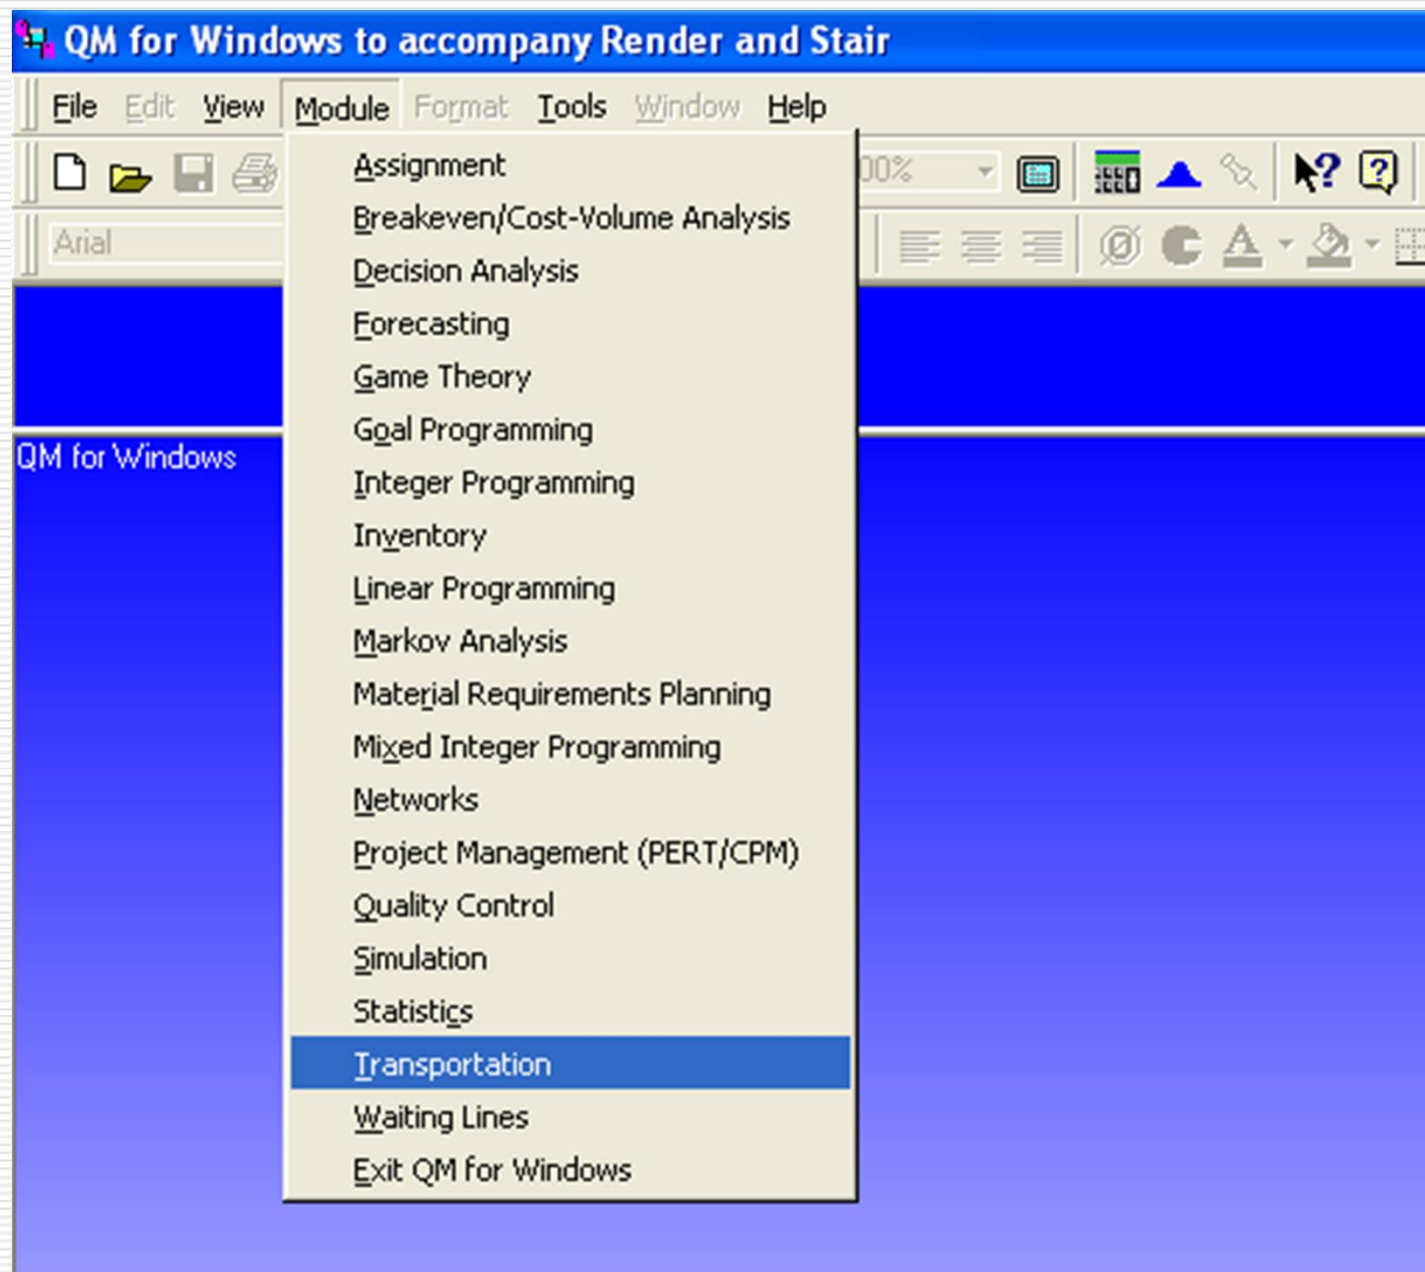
QM for Windows to accompany Render and Stair

File Edit View Module Format Tools Window Help

Arial

00%

QM for Windows

Assignment
Breakeven/Cost-Volume Analysis
Decision Analysis
Forecasting
Game Theory
Goal Programming
Integer Programming
Inventory
Linear Programming
Markov Analysis
Material Requirements Planning
Mixed Integer Programming
Networks
Project Management (PERT/CPM)
Quality Control
Simulation
Statistics
Transportation
Waiting Lines
Exit QM for Windows